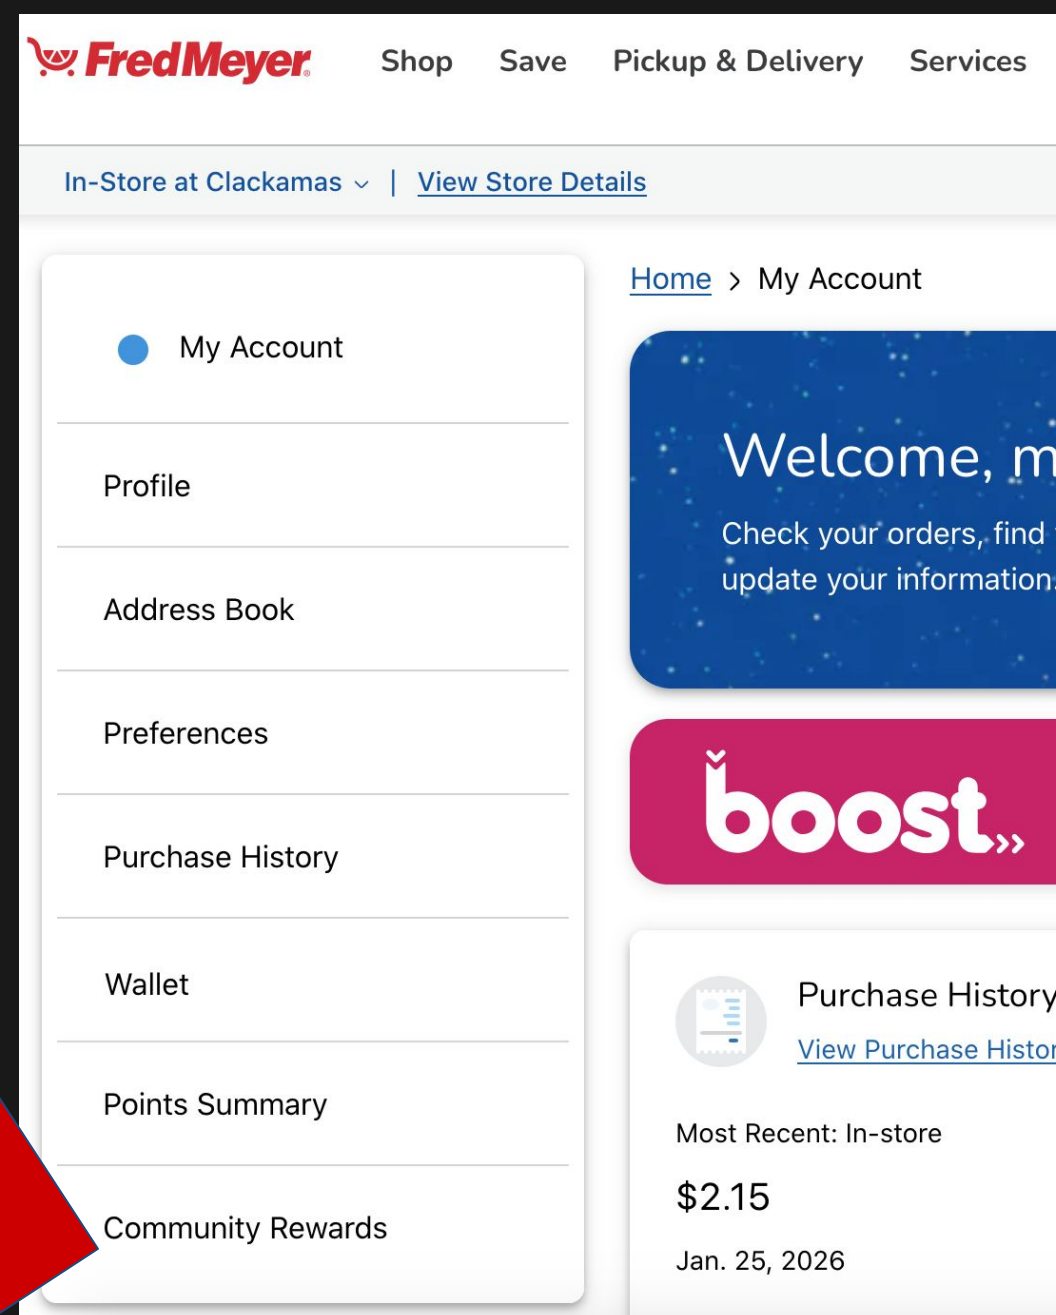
FredMeyer Shop Save Pickup & Delivery Services

In-Store at Clackamas | View Store Details

My Account

Profile

Address Book

Preferences

Purchase History

Wallet

Points Summary

Community Rewards

Home > My Account

Welcome, m

Check your orders, find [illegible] update your information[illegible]

boost

Purchase History

View Purchase Histor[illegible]

Most Recent: In-store

$2.15

Jan. 25, 2026